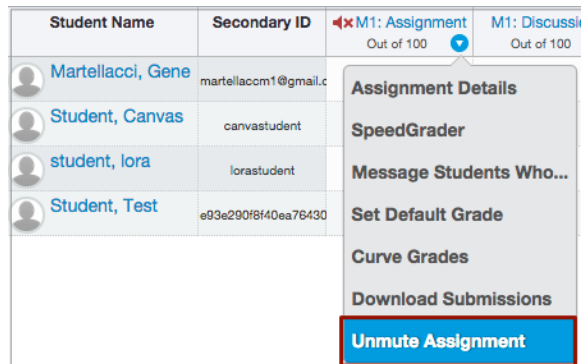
| Student Name | Secondary ID | M1: Assignment Out of 100 | M1: Discussi Out of 100 |
|---|---|---|---|
| Martellacci, Gene | martellaccm1@gmail.c | | |
| Student, Canvas | canvastudent | | |
| student, lora | lorastudent | | |
| Student, Test | e93e290f8f40ea76430 | | |

Assignment Details
SpeedGrader
Message Students Who...
Set Default Grade
Curve Grades
Download Submissions
Unmute Assignment